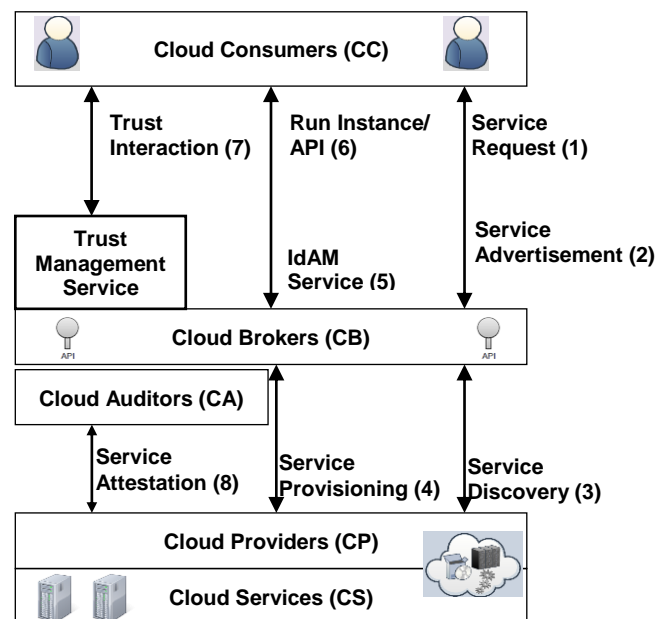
Cloud Consumers (CC)

Trust Interaction (7)

Run Instance/ API (6)

Service Request (1)

Trust Management Service

IdAM Service (5)

Service Advertisement (2)

API

Cloud Brokers (CB)

API

Cloud Auditors (CA)

Service Attestation (8)

Service Provisioning (4)

Service Discovery (3)

Cloud Providers (CP)

Cloud Services (CS)